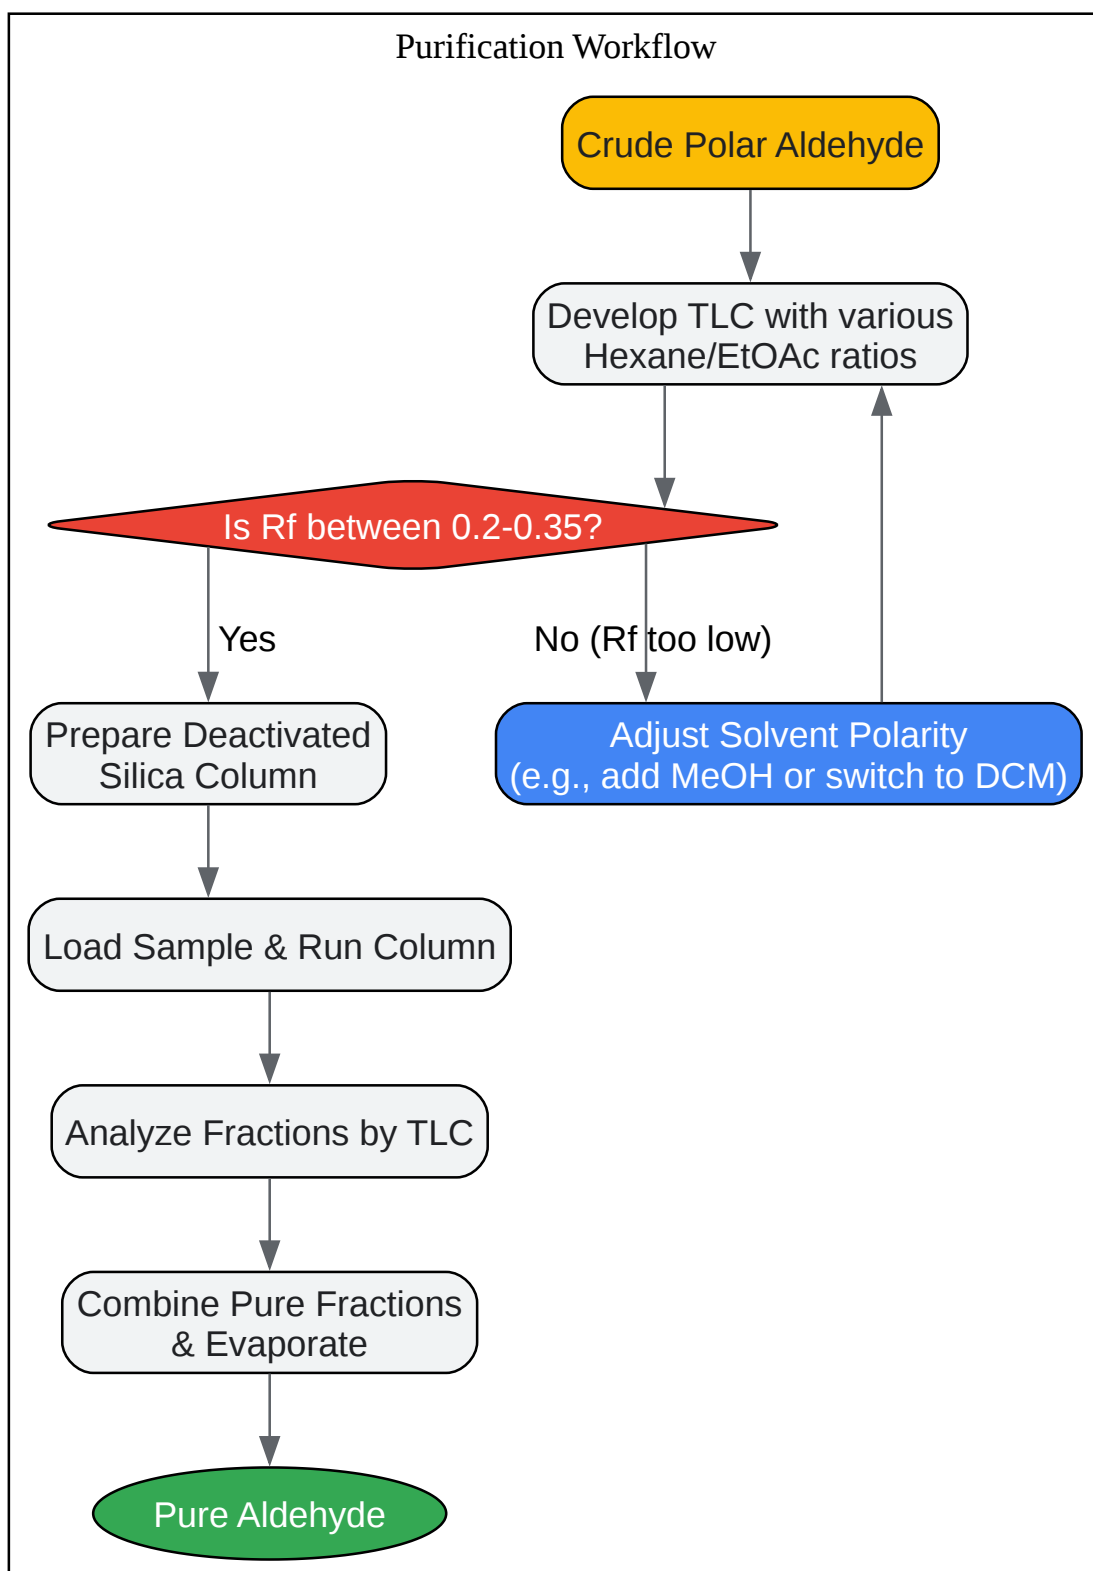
Purification Workflow

Crude Polar Aldehyde

Develop TLC with various Hexane/EtOAc ratios

Is Rf between 0.2-0.35?

Yes

No (Rf too low)

Prepare Deactivated Silica Column

Adjust Solvent Polarity (e.g., add MeOH or switch to DCM)

Load Sample & Run Column

Analyze Fractions by TLC

Combine Pure Fractions & Evaporate

Pure Aldehyde